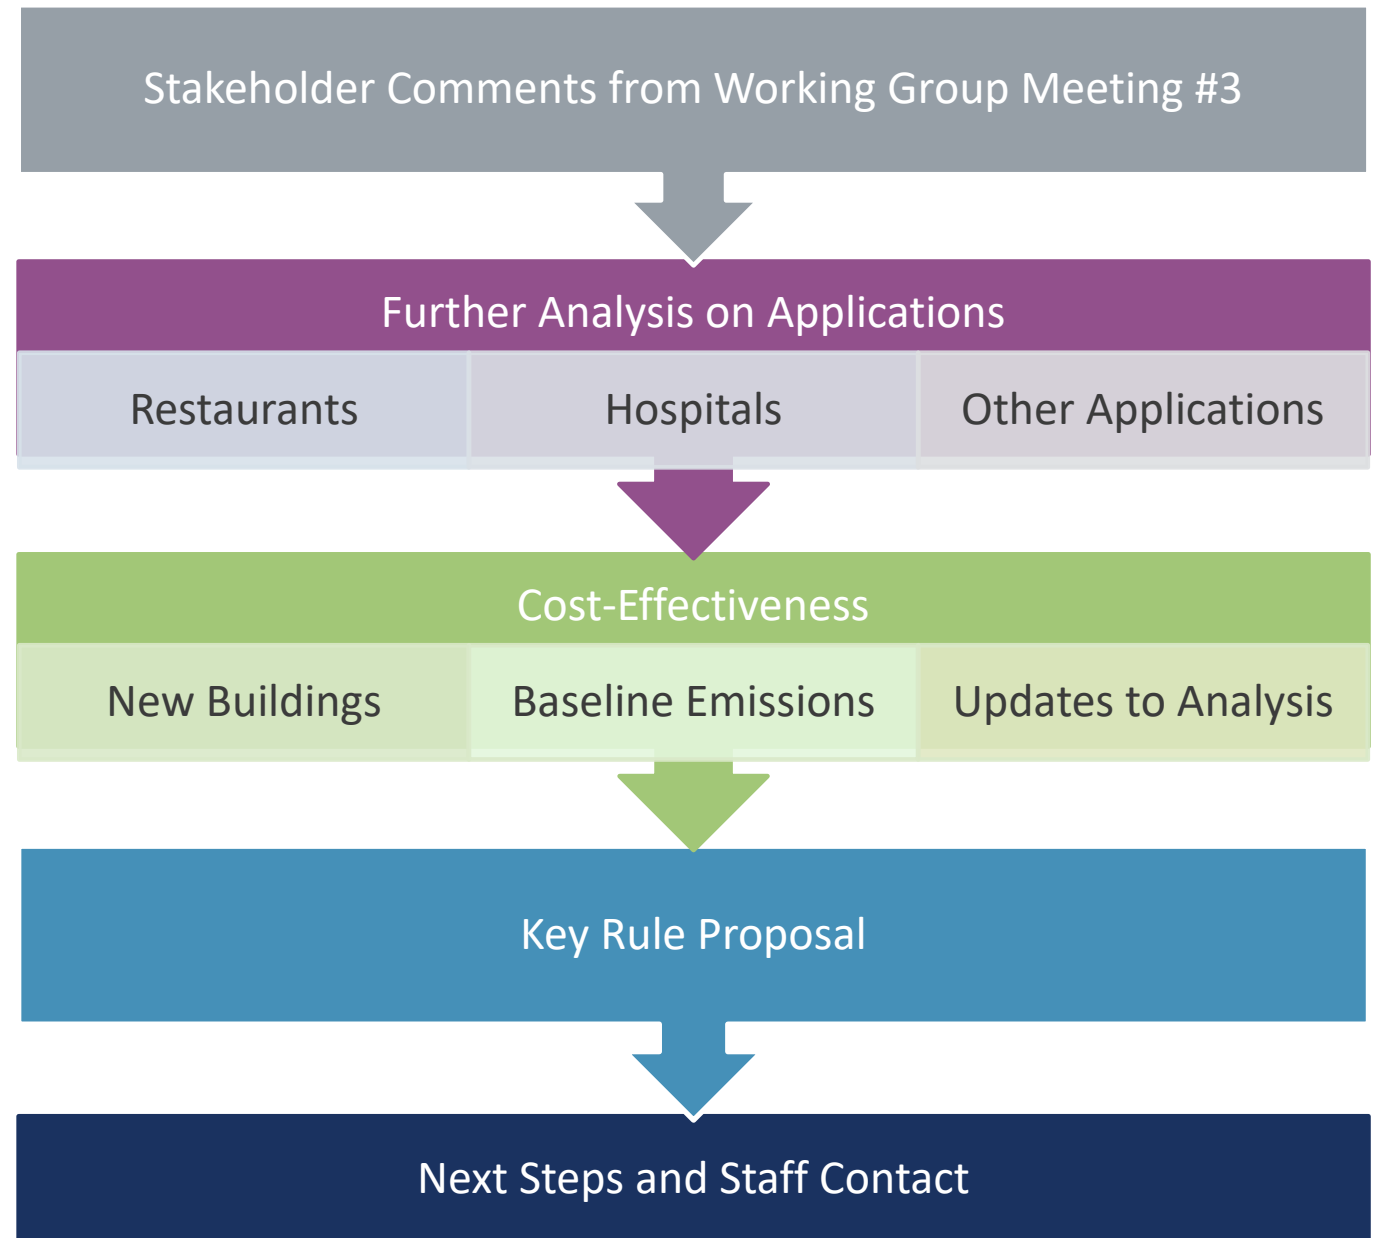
Stakeholder Comments from Working Group Meeting #3

Further Analysis on Applications

Restaurants

Hospitals

Other Applications

Cost-Effectiveness

New Buildings

Baseline Emissions

Updates to Analysis

Key Rule Proposal

Next Steps and Staff Contact